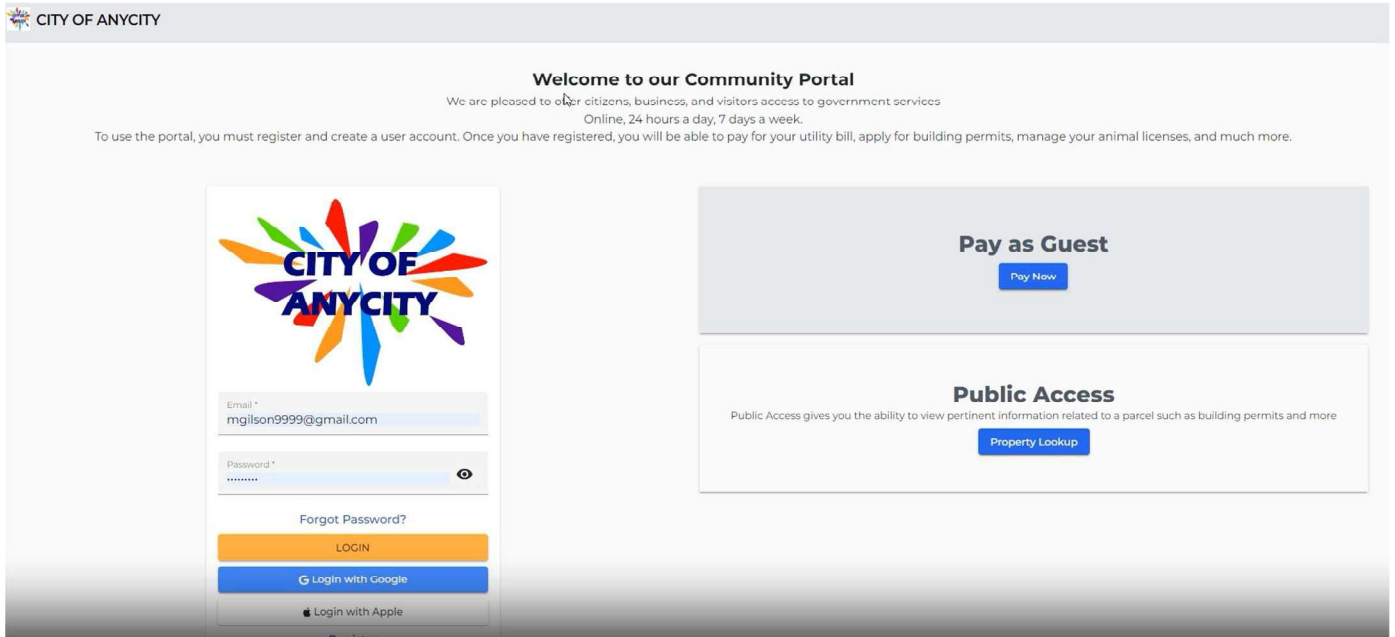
CITY OF ANYCITY

Welcome to our Community Portal

We are pleased to offer citizens, business, and visitors access to government services

Online, 24 hours a day, 7 days a week.

To use the portal, you must register and create a user account. Once you have registered, you will be able to pay for your utility bill, apply for building permits, manage your animal licenses, and much more.

CITY OF ANYCITY

Email *
mgilson9999@gmail.com

Password *
·········

Forgot Password?

LOGIN

G Login with Google

Login with Apple

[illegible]

Pay as Guest

Pay Now

Public Access

Public Access gives you the ability to view pertinent information related to a parcel such as building permits and more

Property Lookup